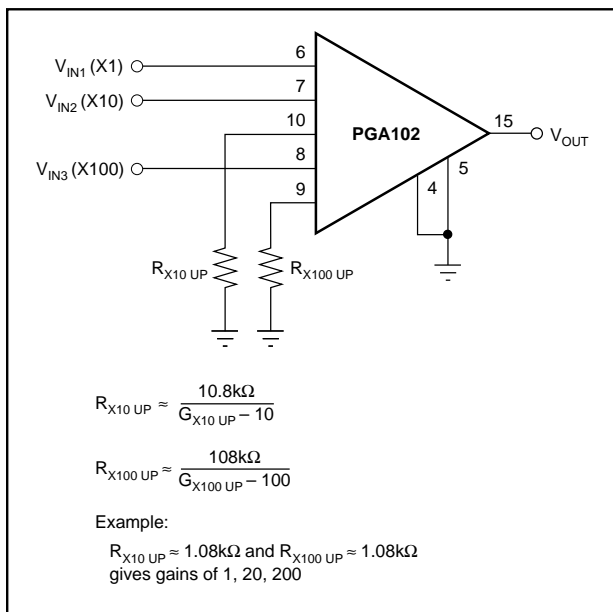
$V_{IN1}$ (X1)
$V_{IN2}$ (X10)
$V_{IN3}$ (X100)
6
7
10
8
9
PGA102
15
$V_{OUT}$
4
5
$R_{X10\ UP}$
$R_{X100\ UP}$

$R_{X10\ UP} \approx \frac{10.8k\Omega}{G_{X10\ UP} - 10}$

$R_{X100\ UP} \approx \frac{108k\Omega}{G_{X100\ UP} - 100}$

Example:

$R_{X10\ UP} \approx 1.08k\Omega$ and $R_{X100\ UP} \approx 1.08k\Omega$ gives gains of 1, 20, 200